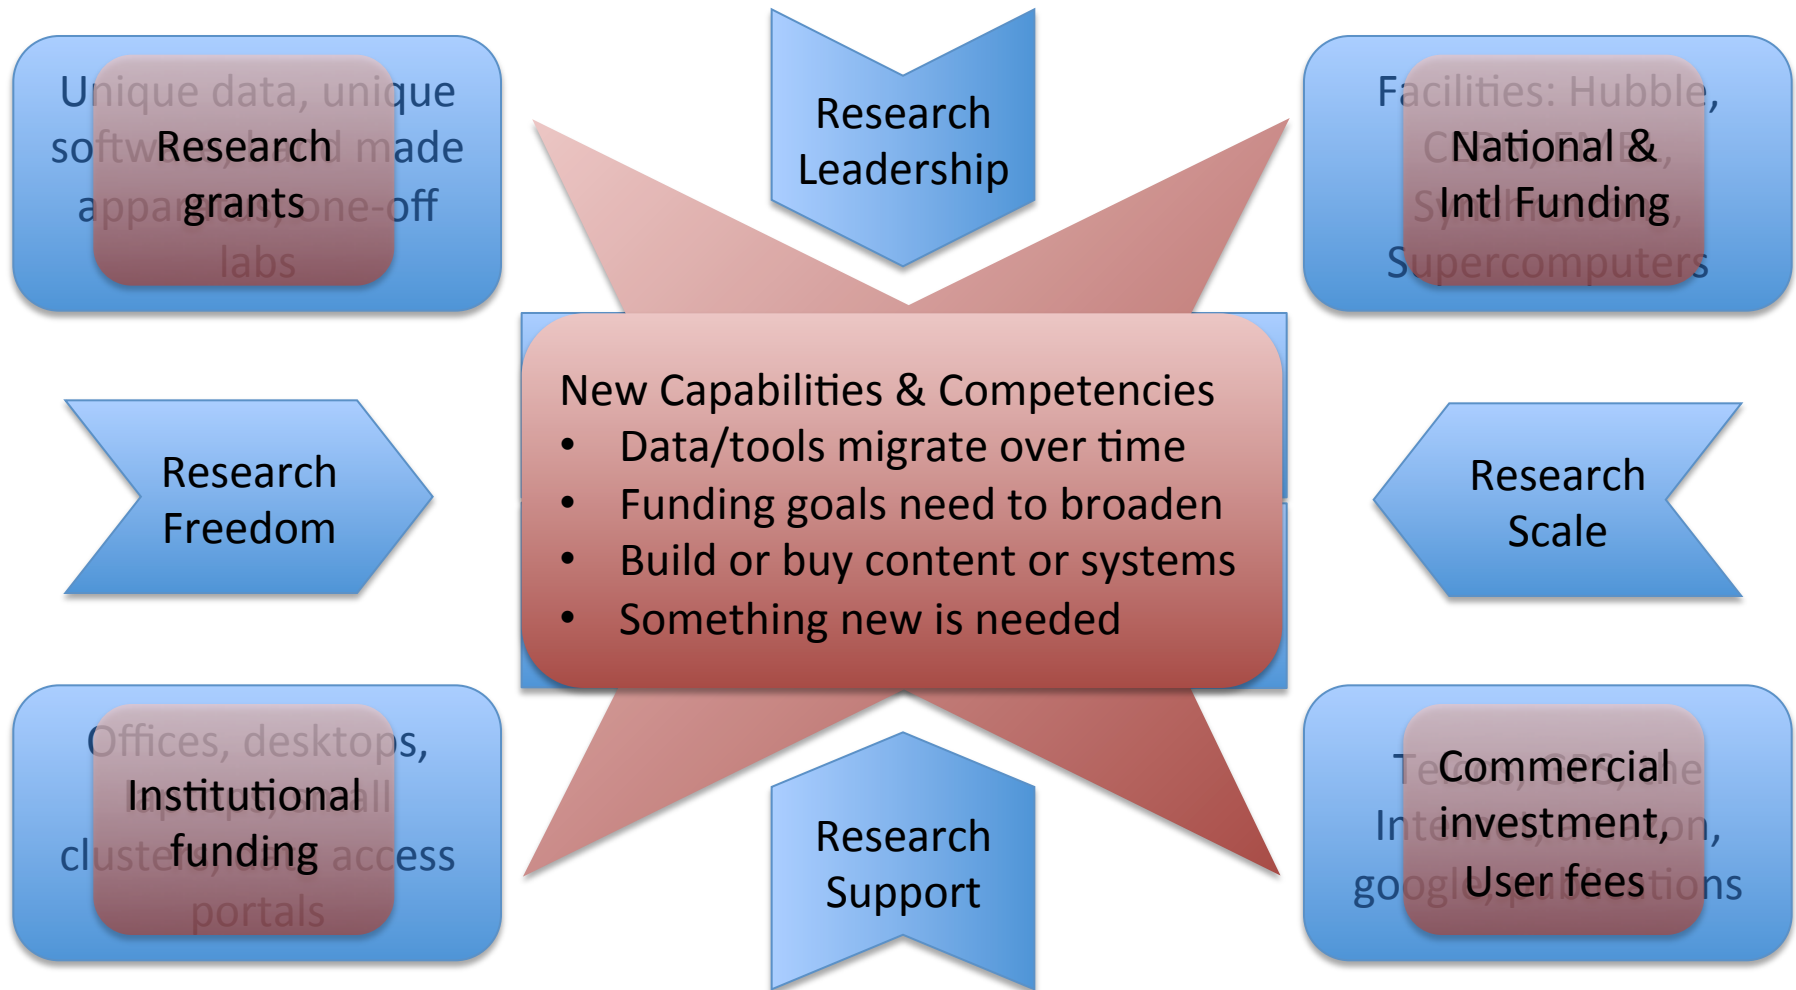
U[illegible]nique data, uni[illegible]que
so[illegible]ftw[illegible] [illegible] made
appar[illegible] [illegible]one-off
labs

Research grants

Research Leadership

Fa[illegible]cilities: Hubble,
C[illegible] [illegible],
S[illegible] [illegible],
Supercomputers

National & Intl Funding

Research Freedom

New Capabilities & Competencies
• Data/tools migrate over time
• Funding goals need to broaden
• Build or buy content or systems
• Something new is needed

Research Scale

Offices, deskto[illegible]ps,
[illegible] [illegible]ll
cl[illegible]uste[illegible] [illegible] access
portals

Institutional funding

Research Support

Te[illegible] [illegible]e
Int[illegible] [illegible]on,
googl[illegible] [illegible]tions

Commercial investment, User fees